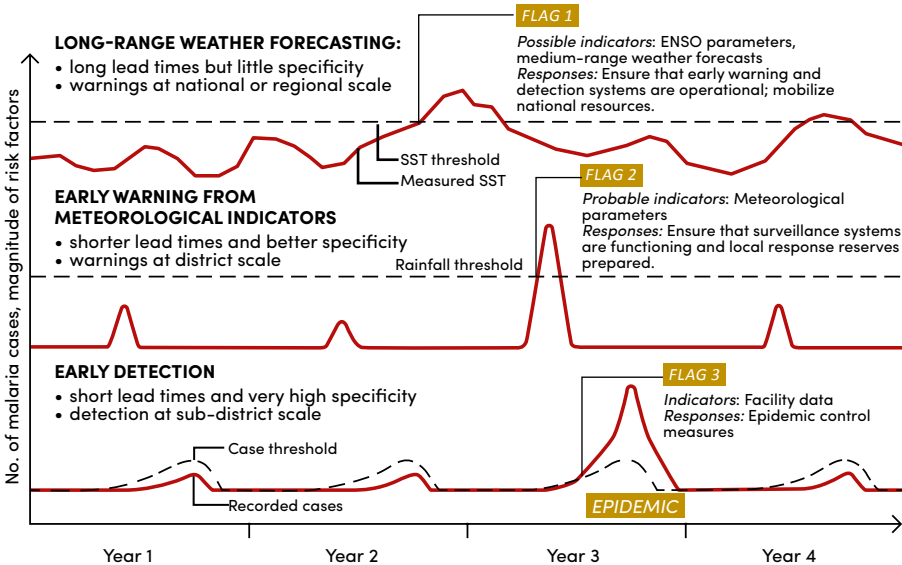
LONG-RANGE WEATHER FORECASTING:
• long lead times but little specificity
• warnings at national or regional scale

FLAG 1
Possible indicators: ENSO parameters, medium-range weather forecasts
Responses: Ensure that early warning and detection systems are operational; mobilize national resources.

SST threshold
Measured SST

EARLY WARNING FROM METEOROLOGICAL INDICATORS
• shorter lead times and better specificity
• warnings at district scale

FLAG 2
Probable indicators: Meteorological parameters
Responses: Ensure that surveillance systems are functioning and local response reserves prepared.

Rainfall threshold

EARLY DETECTION
• short lead times and very high specificity
• detection at sub-district scale

FLAG 3
Indicators: Facility data
Responses: Epidemic control measures

Case threshold
Recorded cases
EPIDEMIC

No. of malaria cases, magnitude of risk factors

Year 1
Year 2
Year 3
Year 4